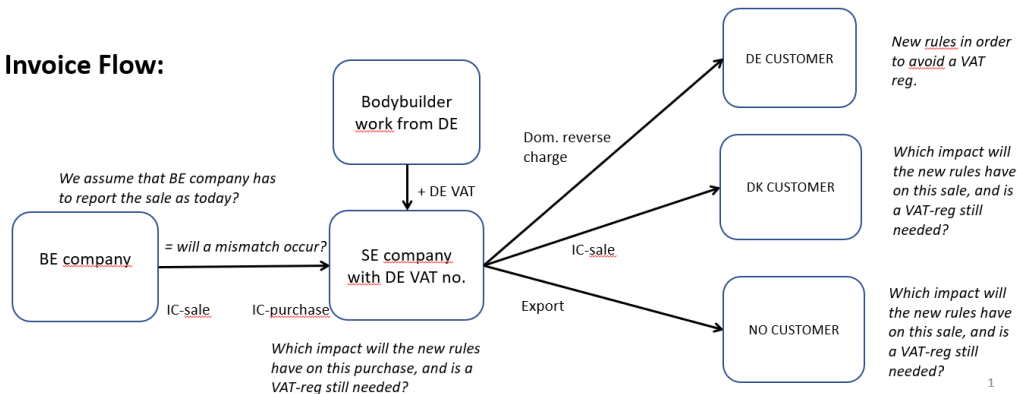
Invoice Flow:

Bodybuilder work from DE

DE CUSTOMER

New rules in order to avoid a VAT reg.

Dom. reverse charge

Which impact will the new rules have on this sale, and is a VAT-reg still needed?

DK CUSTOMER

We assume that BE company has to report the sale as today?

+ DE VAT

BE company

= will a mismatch occur?

SE company with DE VAT no.

IC-sale

Export

Which impact will the new rules have on this sale, and is a VAT-reg still needed?

NO CUSTOMER

IC-sale

IC-purchase

Which impact will the new rules have on this purchase, and is a VAT-reg still needed?

1